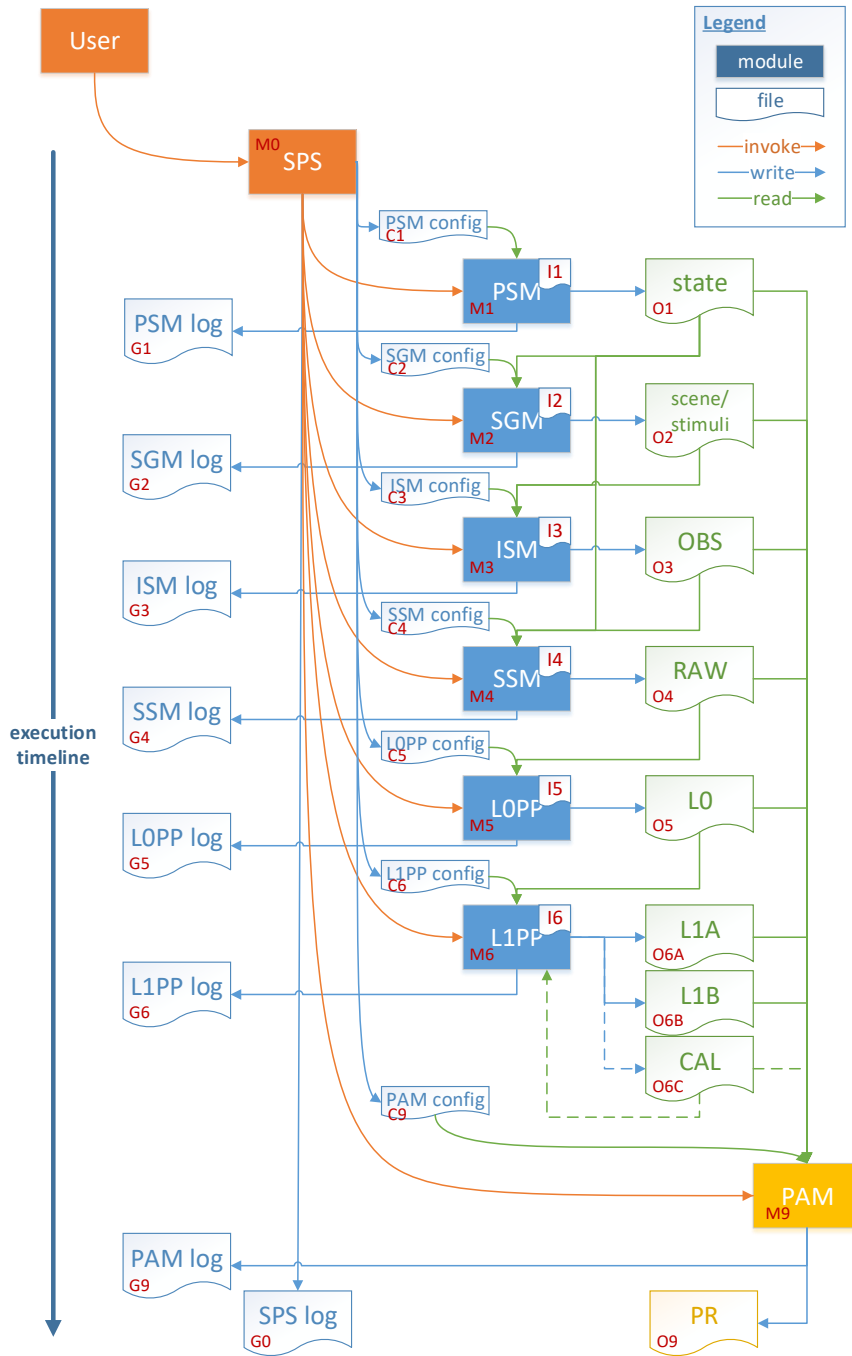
User

Legend
module
file
invoke
write
read

M0 SPS

execution timeline

PSM config C1
PSM M1 I1
state O1
PSM log G1

SGM config C2
SGM M2 I2
scene/ stimuli O2
SGM log G2

ISM config C3
ISM M3 I3
OBS O3
ISM log G3

SSM config C4
SSM M4 I4
RAW O4
SSM log G4

L0PP config C5
L0PP M5 I5
L0 O5
L0PP log G5

L1PP config C6
L1PP M6 I6
L1A O6A
L1B O6B
CAL O6C
L1PP log G6

PAM config C9
PAM M9
PAM log G9
SPS log G0
PR O9